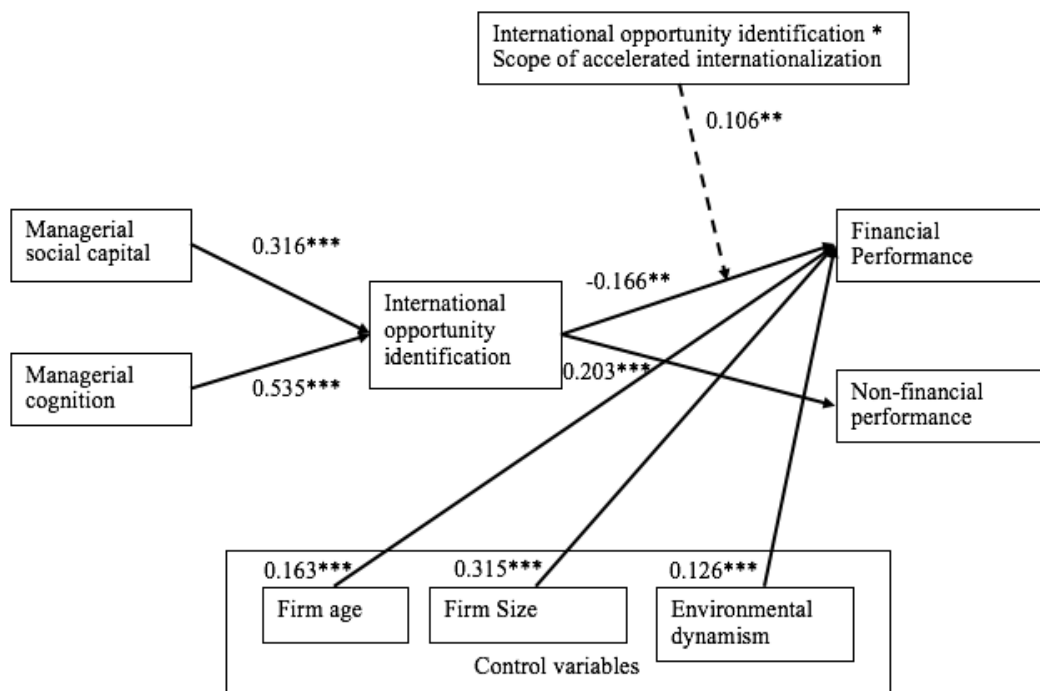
International opportunity identification *
Scope of accelerated internationalization

0.106**

Managerial social capital

0.316***

Managerial cognition

0.535***

International opportunity identification

-0.166**

0.203***

Financial Performance

Non-financial performance

0.163***

Firm age

0.315***

Firm Size

0.126***

Environmental dynamism

Control variables